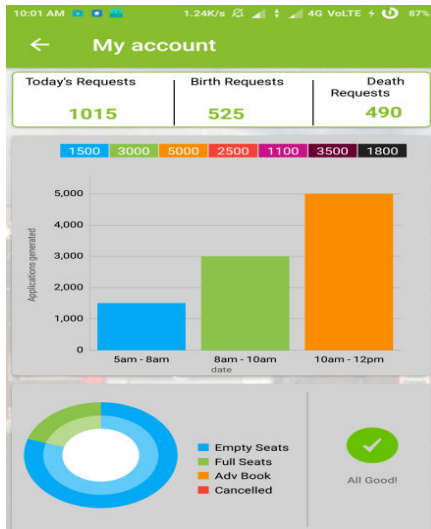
10:01 AM 1.24K/s 4G VoLTE 87%

My account

| Today's Requests | Birth Requests | Death Requests |
|---|---|---|
| 1015 | 525 | 490 |

| 1500 | 3000 | 5000 | 2500 | 1100 | 3500 | 1800 |
|---|---|---|---|---|---|---|

Applications generated

5,000
4,000
3,000
2,000
1,000
0

5am - 8am
8am - 10am
10am - 12pm
date

Empty Seats
Full Seats
Adv Book
Cancelled

All Good!